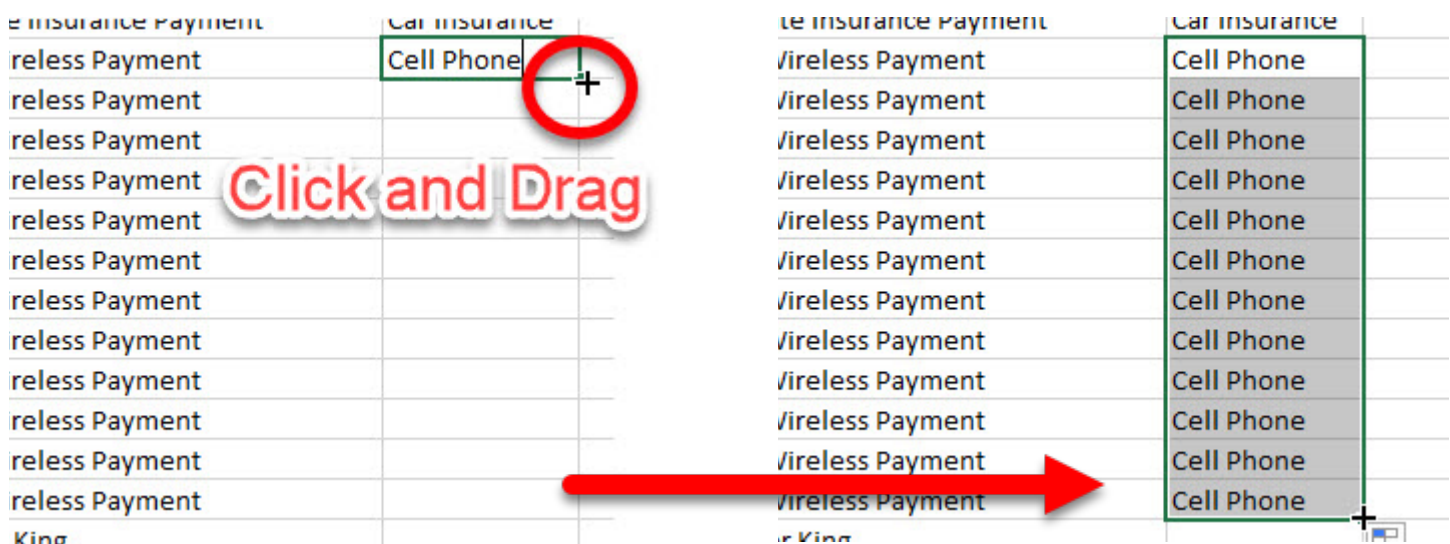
| e Insurance Payment | Car Insurance |
|---|---|
| ireless Payment | Cell Phone |
| ireless Payment | |
| ireless Payment | |
| ireless Payment | |
| ireless Payment | |
| ireless Payment | |
| ireless Payment | |
| ireless Payment | |
| ireless Payment | |
| ireless Payment | |
| ireless Payment | |
| ireless Payment | |
| King | |

Click and Drag

| te Insurance Payment | Car Insurance |
|---|---|
| Vireless Payment | Cell Phone |
| Vireless Payment | Cell Phone |
| Vireless Payment | Cell Phone |
| Vireless Payment | Cell Phone |
| Vireless Payment | Cell Phone |
| Vireless Payment | Cell Phone |
| Vireless Payment | Cell Phone |
| Vireless Payment | Cell Phone |
| Vireless Payment | Cell Phone |
| Vireless Payment | Cell Phone |
| Vireless Payment | Cell Phone |
| Vireless Payment | Cell Phone |
| r King | |